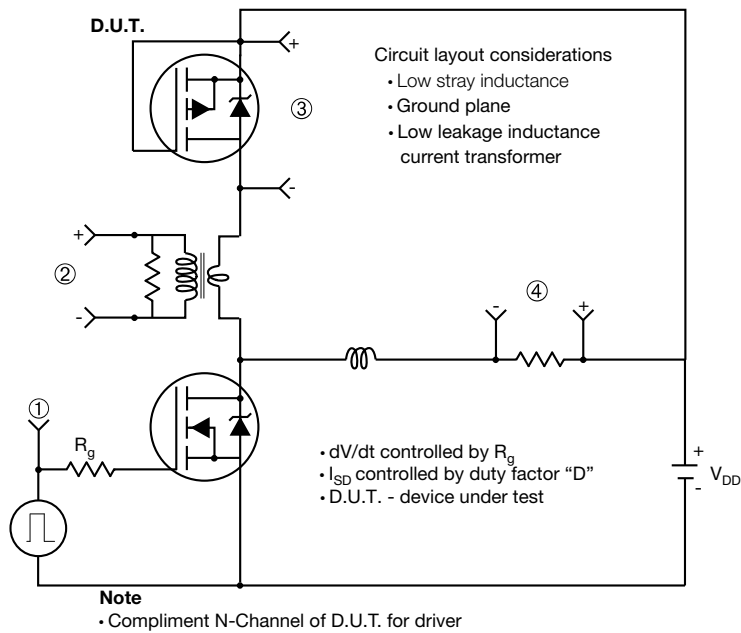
D.U.T.

+

③

Circuit layout considerations
• Low stray inductance
• Ground plane
• Low leakage inductance current transformer

-

+

②

-

-

④

+

①

$R_g$

• dV/dt controlled by $R_g$
• $I_{SD}$ controlled by duty factor "D"
• D.U.T. - device under test

+

$V_{DD}$

-

Note
• Compliment N-Channel of D.U.T. for driver